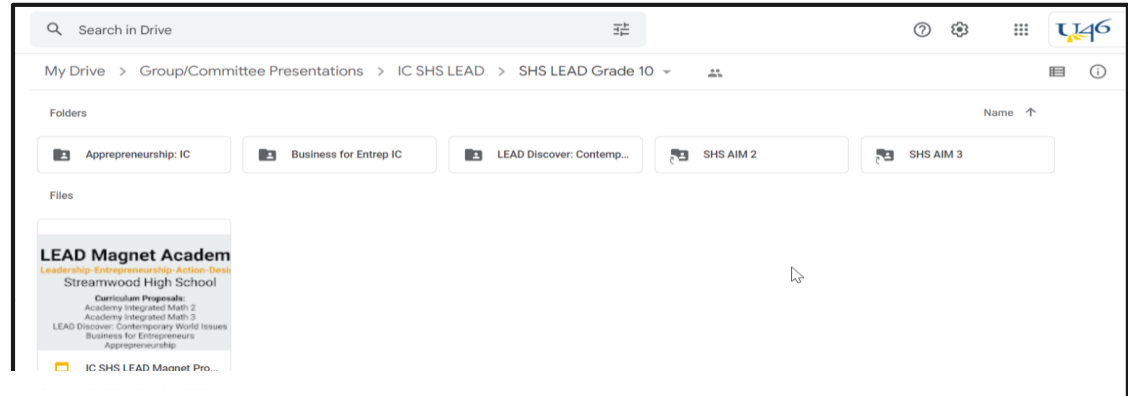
Search in Drive

U46

My Drive > Group/Committee Presentations > IC SHS LEAD > SHS LEAD Grade 10

Folders

Name

Apprepreneurship: IC

Business for Entrep IC

LEAD Discover: Contemp...

SHS AIM 2

SHS AIM 3

Files

LEAD Magnet Academ

Leadership-Entrepreneurship-Action-Desi

Streamwood High School

Curriculum Proposals:
Academy Integrated Math 2
Academy Integrated Math 3
LEAD Discover: Contemporary World Issues
Business for Entrepreneurs
Apprepreneurship

IC SHS LEAD Magnet Pro...